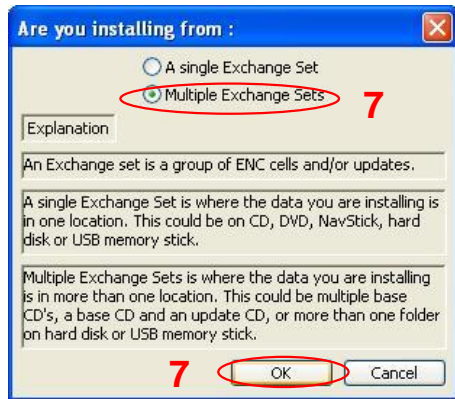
Are you installing from :

A single Exchange Set

Multiple Exchange Sets

7

Explanation

An Exchange set is a group of ENC cells and/or updates.

A single Exchange Set is where the data you are installing is in one location. This could be on CD, DVD, NavStick, hard disk or USB memory stick.

Multiple Exchange Sets is where the data you are installing is in more than one location. This could be multiple base CD's, a base CD and an update CD, or more than one folder on hard disk or USB memory stick.

7

OK

Cancel